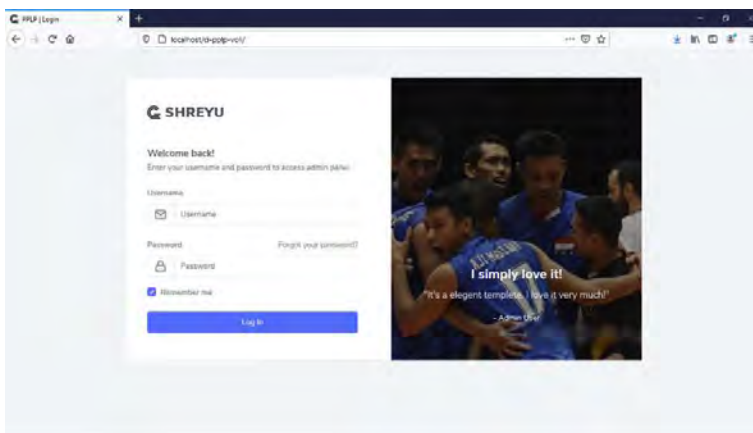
PPLP | Login

localhost/di-pplp-voli/

SHREYU

Welcome back!

Enter your username and password to access admin panel.

Username

Username

Password

Forgot your password?

Password

Remember me

Log In

I simply love it!

"It's a elegent templete. I love it very much!"

- Admin User